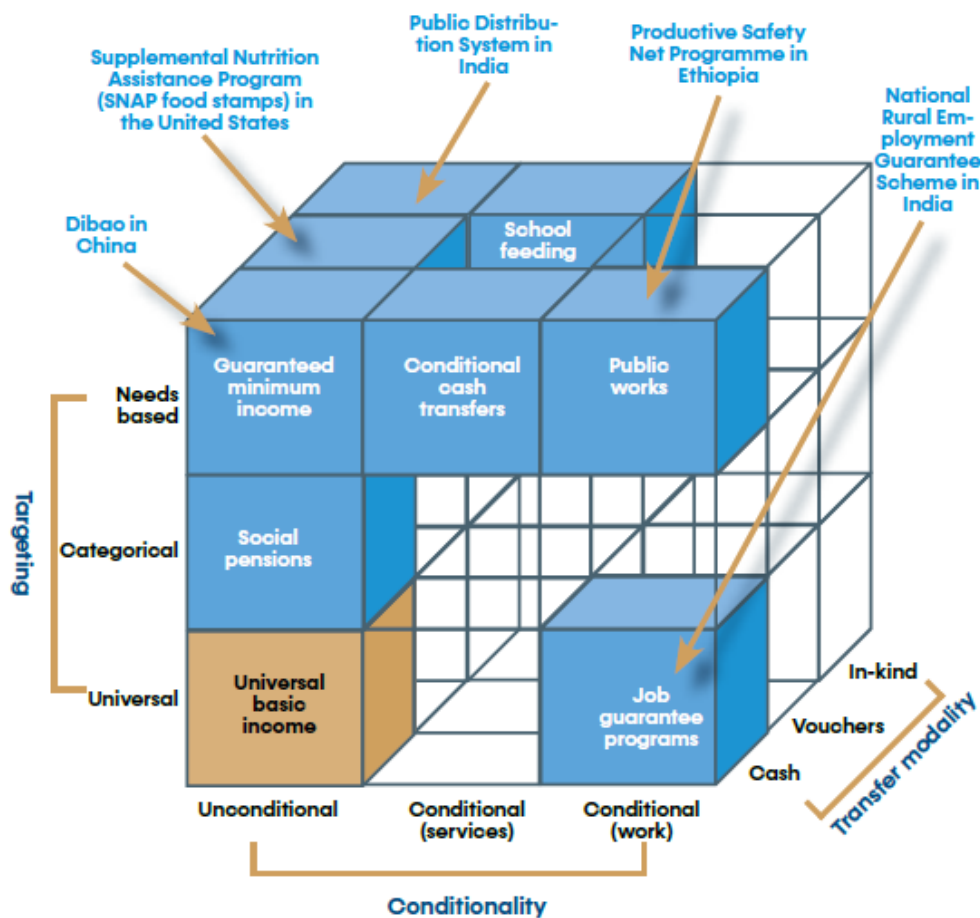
Public Distribution System in India

Productive Safety Net Programme in Ethiopia

Supplemental Nutrition Assistance Program (SNAP food stamps) in the United States

National Rural Employment Guarantee Scheme in India

Dibao in China

School feeding

Guaranteed minimum income

Conditional cash transfers

Public works

Needs based

Targeting

Categorical

Social pensions

Universal

Universal basic income

Job guarantee programs

In-kind

Vouchers

Cash

Transfer modality

Unconditional

Conditional (services)

Conditional (work)

Conditionality